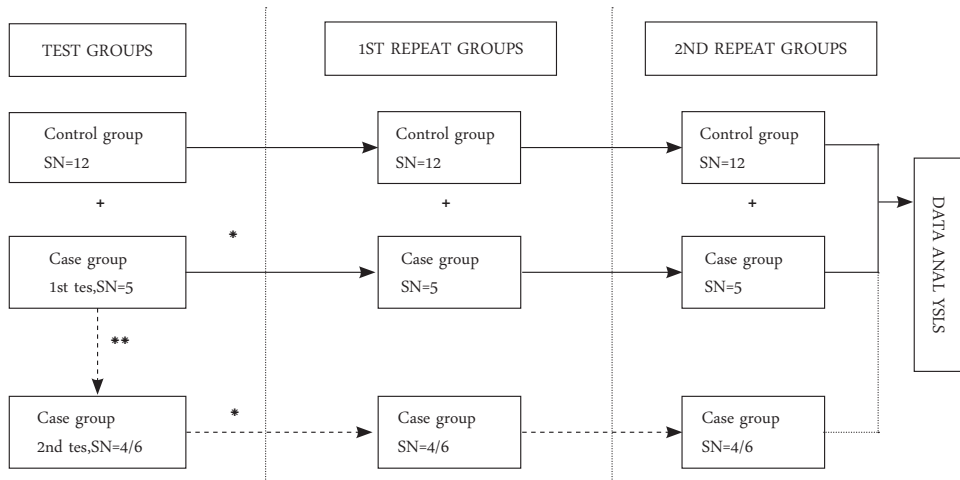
TEST GROUPS

1ST REPEAT GROUPS

2ND REPEAT GROUPS

Control group
SN=12

Control group
SN=12

Control group
SN=12

+

+

+

DATA ANAL YSIS

*

Case group
1st tes,SN=5

Case group
SN=5

Case group
SN=5

**

*

Case group
2nd tes,SN=4/6

Case group
SN=4/6

Case group
SN=4/6